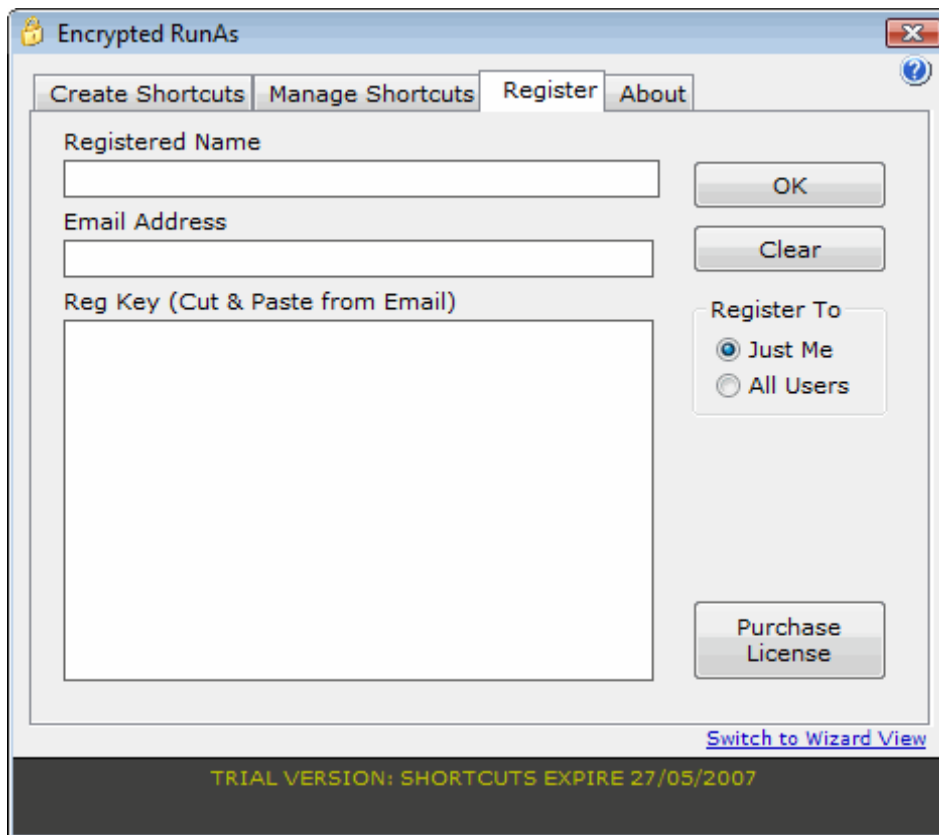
Encrypted RunAs

Create Shortcuts | Manage Shortcuts | Register | About

Registered Name

Email Address

Reg Key (Cut & Paste from Email)

OK

Clear

Register To

Just Me

All Users

Purchase License

Switch to Wizard View

TRIAL VERSION: SHORTCUTS EXPIRE 27/05/2007